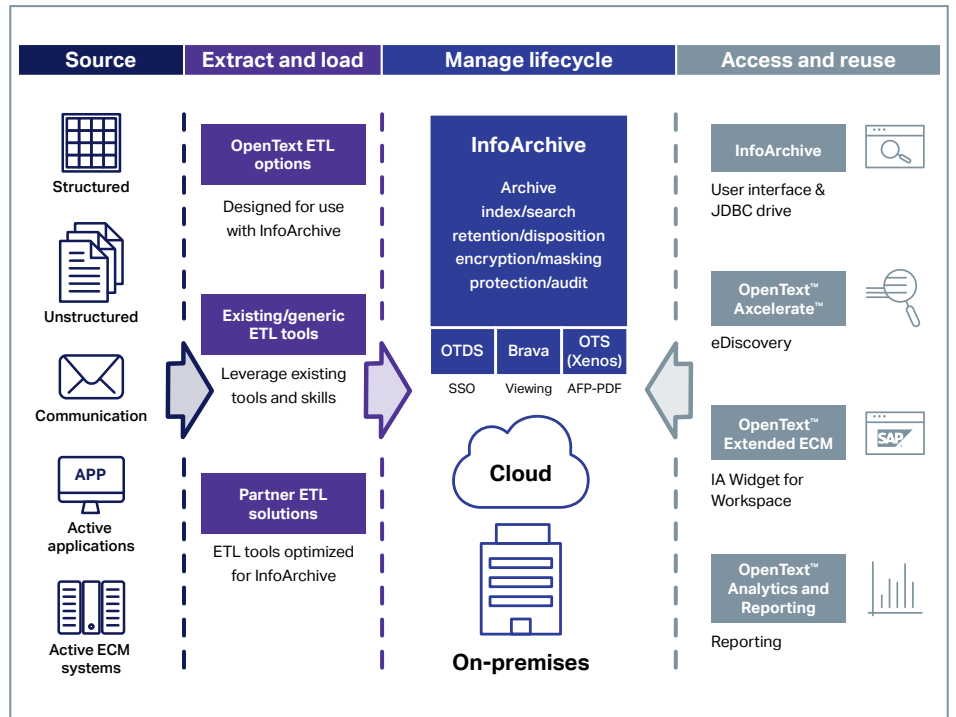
Source

Extract and load

Manage lifecycle

Access and reuse

Structured

Unstructured

Communication

APP

Active applications

Active ECM systems

OpenText ETL options

Designed for use with InfoArchive

Existing/generic ETL tools

Leverage existing tools and skills

Partner ETL solutions

ETL tools optimized for InfoArchive

InfoArchive

Archive
index/search
retention/disposition
encryption/masking
protection/audit

OTDS

Brava

OTS (Xenos)

SSO

Viewing

AFP-PDF

Cloud

On-premises

InfoArchive

User interface & JDBC drive

OpenText™ Axcelerate™

eDiscovery

OpenText™ Extended ECM

SAP

IA Widget for Workspace

OpenText™ Analytics and Reporting

Reporting